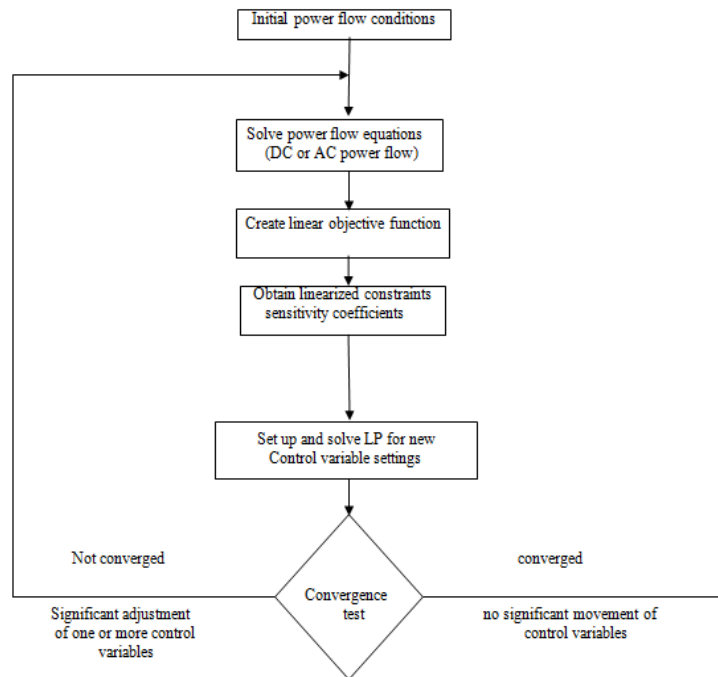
Initial power flow conditions

Solve power flow equations (DC or AC power flow)

Create linear objective function

Obtain linearized constraints sensitivity coefficients

Set up and solve LP for new Control variable settings

Not converged

converged

Convergence test

Significant adjustment of one or more control variables

no significant movement of control variables